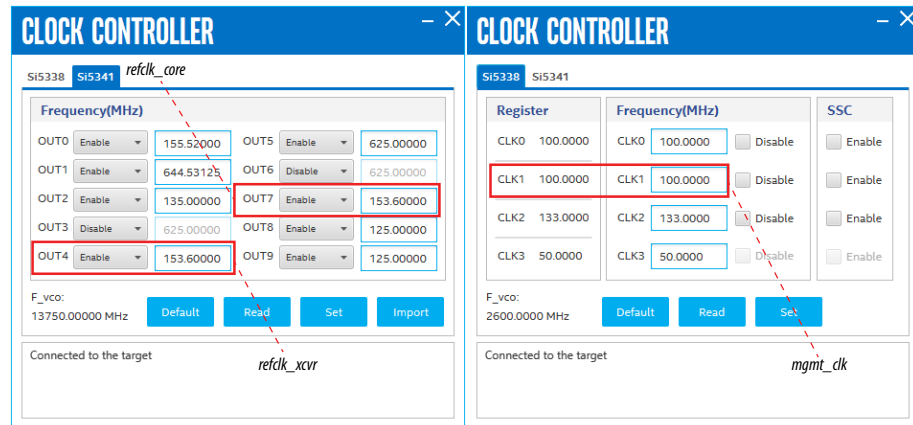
CLOCK CONTROLLER

Si5338 Si5341 refclk_core

Frequency(MHz)

| | | | | | |
|---|---|---|---|---|---|
| OUT0 | Enable | 155.52000 | OUT5 | Enable | 625.00000 |
| OUT1 | Enable | 644.53125 | OUT6 | Disable | 625.00000 |
| OUT2 | Enable | 135.00000 | OUT7 | Enable | 153.60000 |
| OUT3 | Disable | 625.0000 | OUT8 | Enable | 125.00000 |
| OUT4 | Enable | 153.60000 | OUT9 | Enable | 125.00000 |

F_vco:
13750.00000 MHz

Default Read Set Import

Connected to the target

refclk_xcvr

CLOCK CONTROLLER

Si5338 Si5341

Register

CLK0 100.0000
CLK1 100.0000
CLK2 133.0000
CLK3 50.0000

Frequency(MHz)

CLK0 100.0000 Disable
CLK1 100.0000 Disable
CLK2 133.0000 Disable
CLK3 50.0000 Disable

SSC

Enable
Enable
Enable
Enable

F_vco:
2600.0000 MHz

Default Read Set

Connected to the target

mgmt_clk